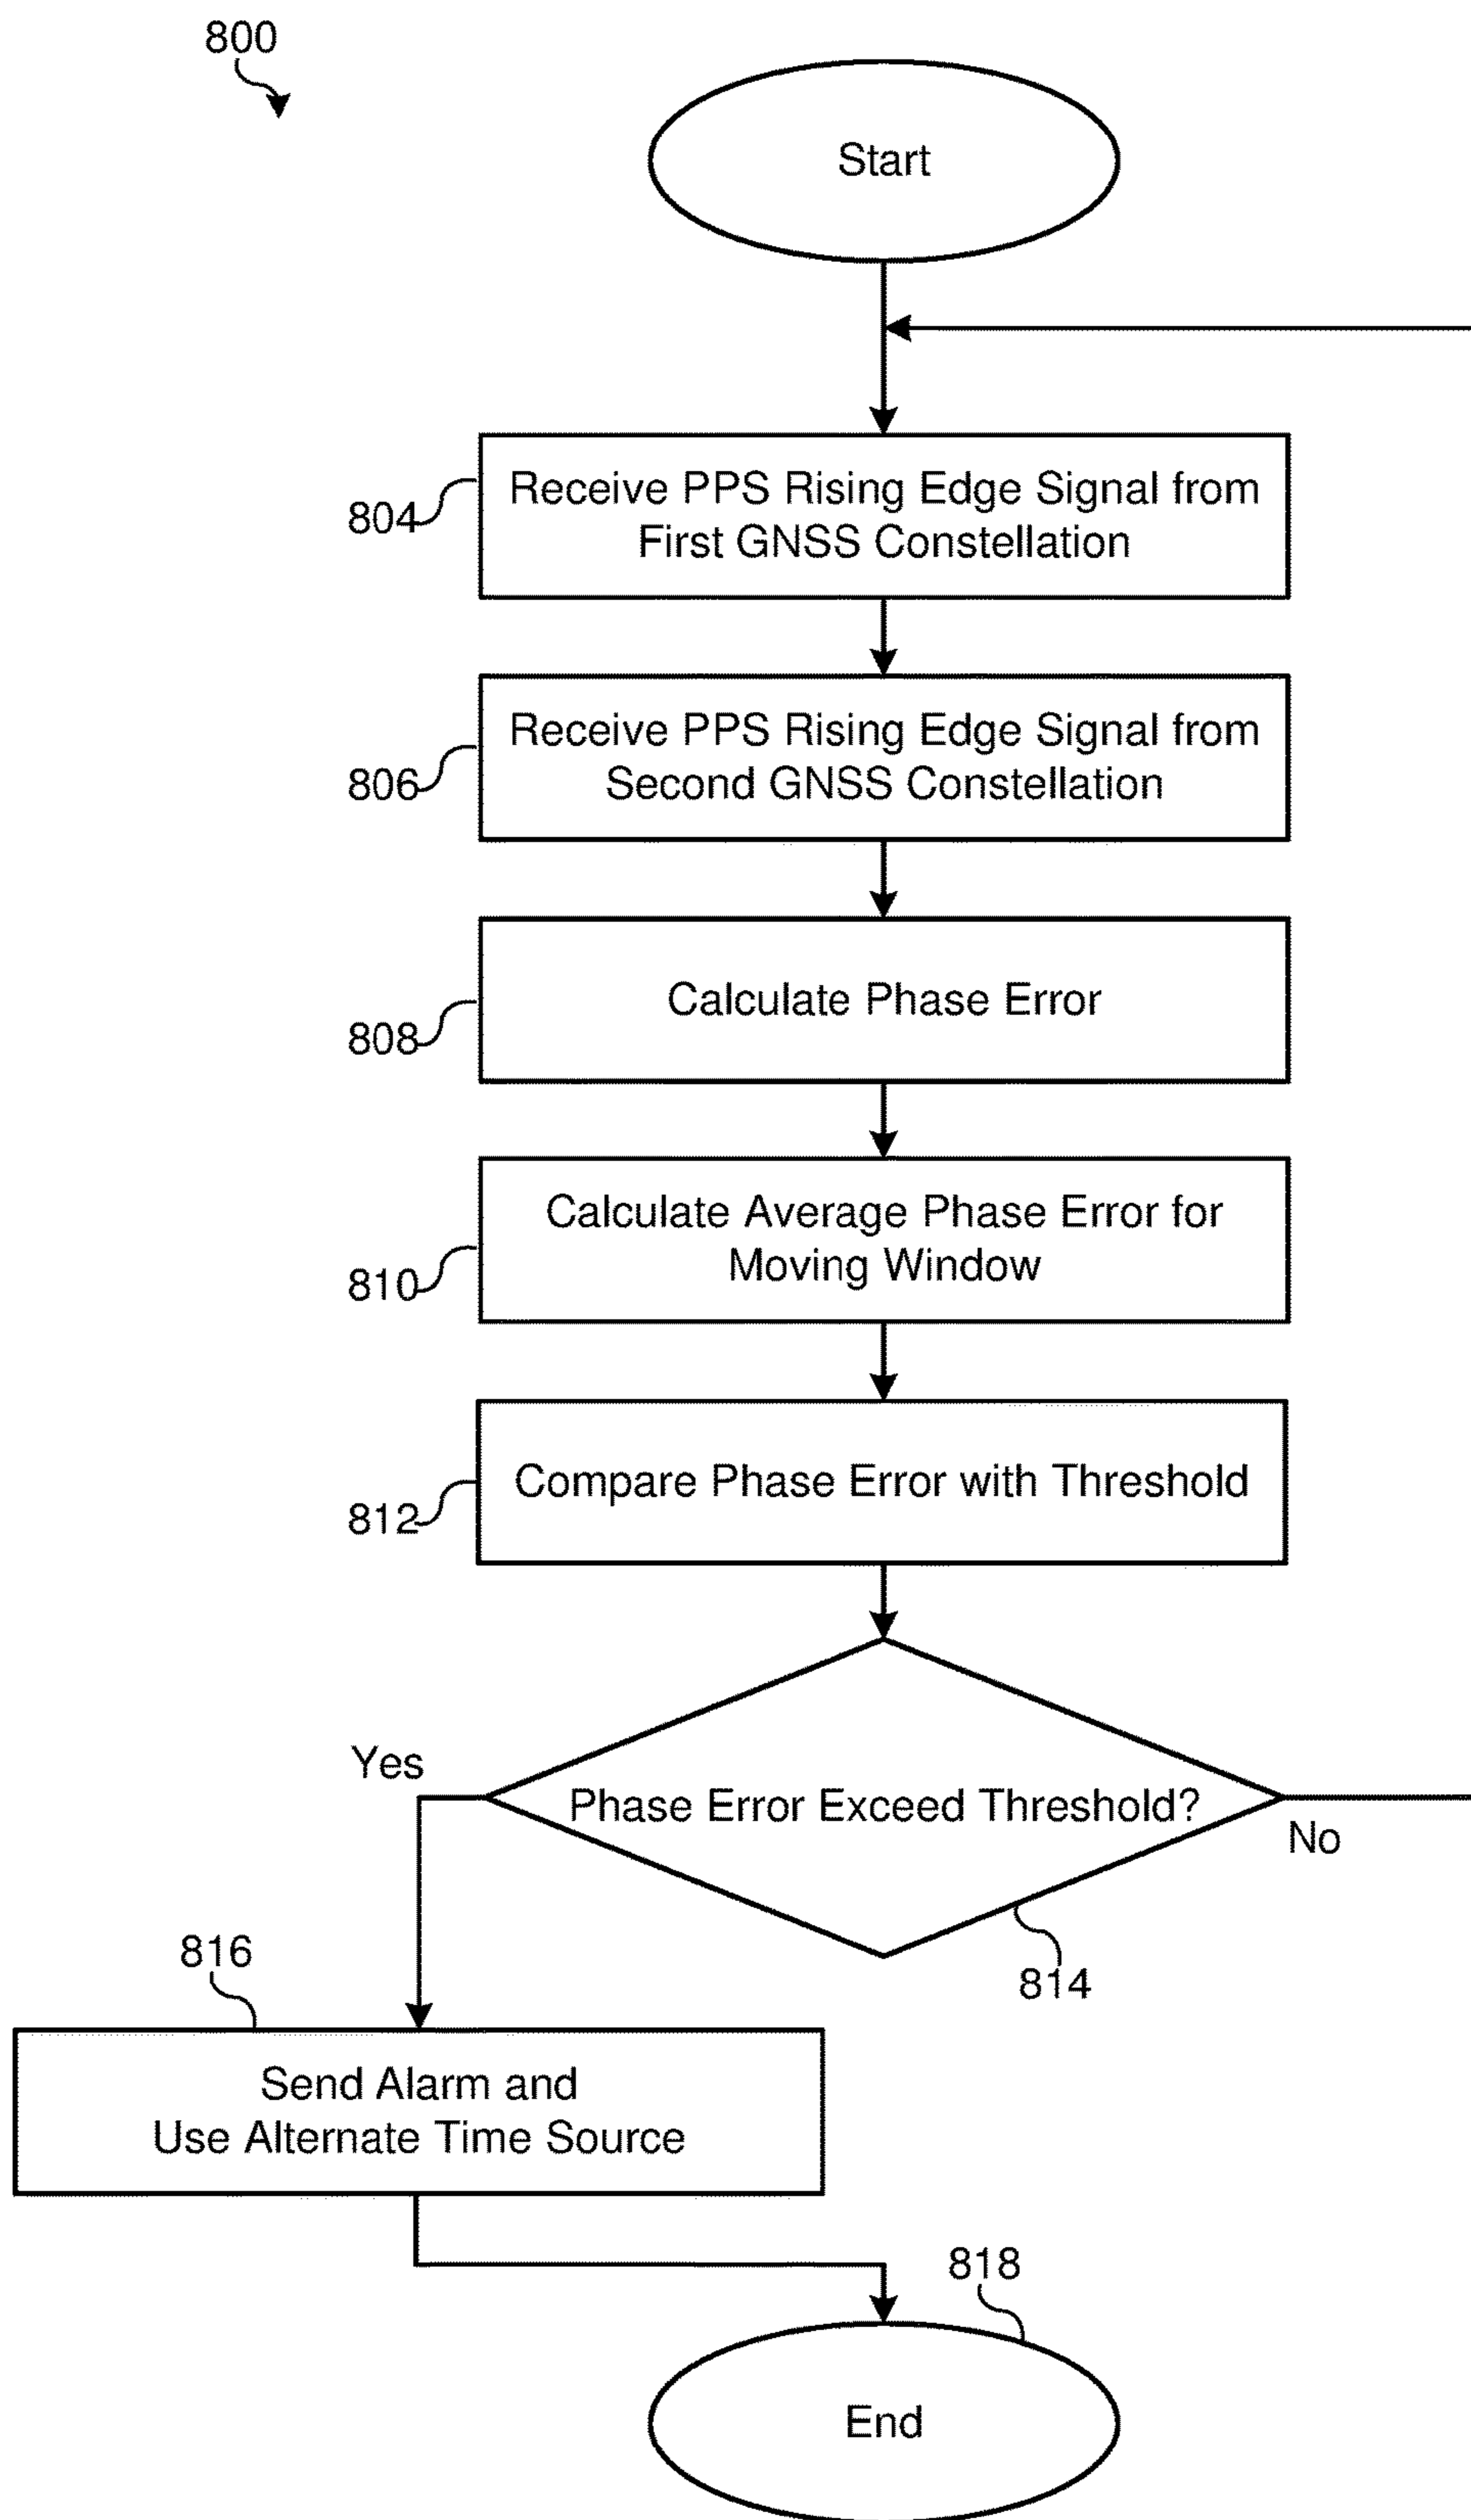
800

Start

804
Receive PPS Rising Edge Signal from First GNSS Constellation

806
Receive PPS Rising Edge Signal from Second GNSS Constellation

808
Calculate Phase Error

810
Calculate Average Phase Error for Moving Window

812
Compare Phase Error with Threshold

Yes
Phase Error Exceed Threshold?
No
814

816
Send Alarm and Use Alternate Time Source

818
End